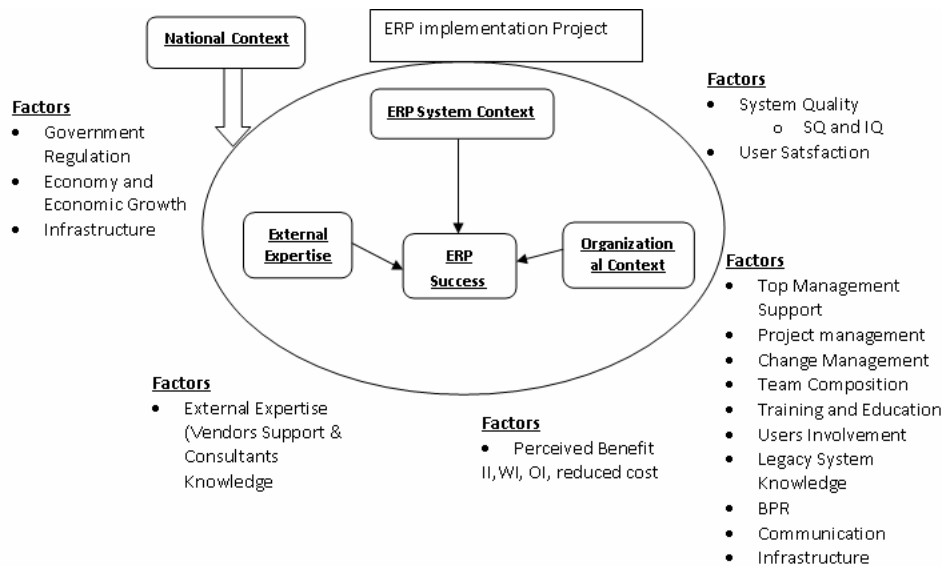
National Context

ERP implementation Project

Factors
- Government Regulation
- Economy and Economic Growth
- Infrastructure

ERP System Context

Factors
- System Quality
  - SQ and IQ
- User Satsfaction

External Expertise

ERP Success

Organizational Context

Factors
- Top Management Support
- Project management
- Change Management
- Team Composition
- Training and Education
- Users Involvement
- Legacy System Knowledge
- BPR
- Communication
- Infrastructure

Factors
- External Expertise (Vendors Support & Consultants Knowledge

Factors
- Perceived Benefit

II, WI, OI, reduced cost